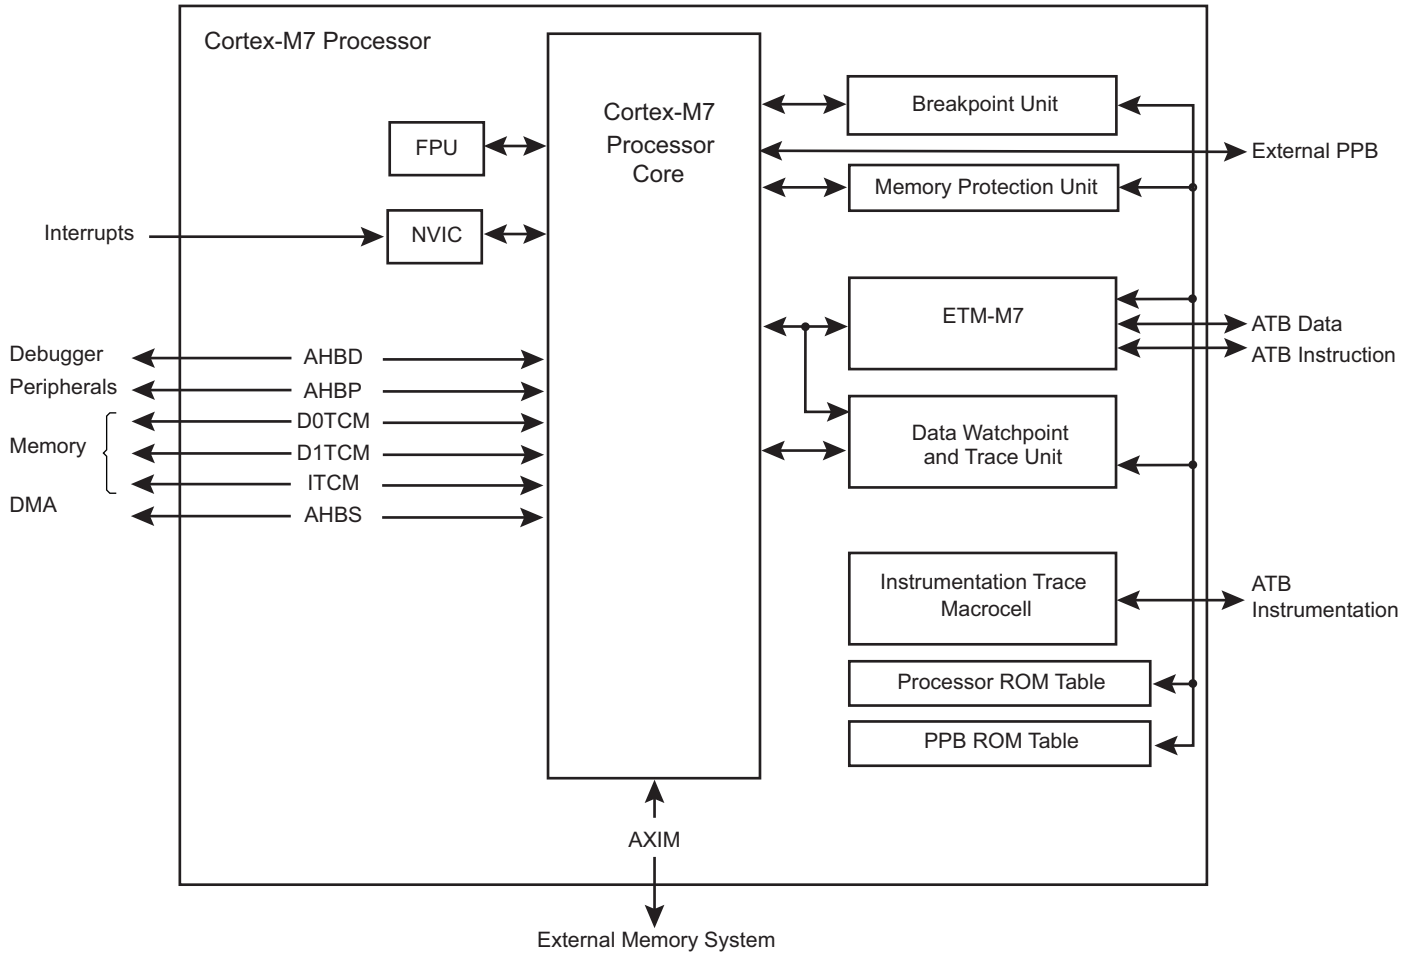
Cortex-M7 Processor

Cortex-M7 Processor Core

FPU

NVIC

Interrupts

Breakpoint Unit

External PPB

Memory Protection Unit

ETM-M7

ATB Data

ATB Instruction

Data Watchpoint and Trace Unit

Debugger

Peripherals

Memory

DMA

AHBD

AHBP

D0TCM

D1TCM

ITCM

AHBS

Instrumentation Trace Macrocell

ATB Instrumentation

Processor ROM Table

PPB ROM Table

AXIM

External Memory System